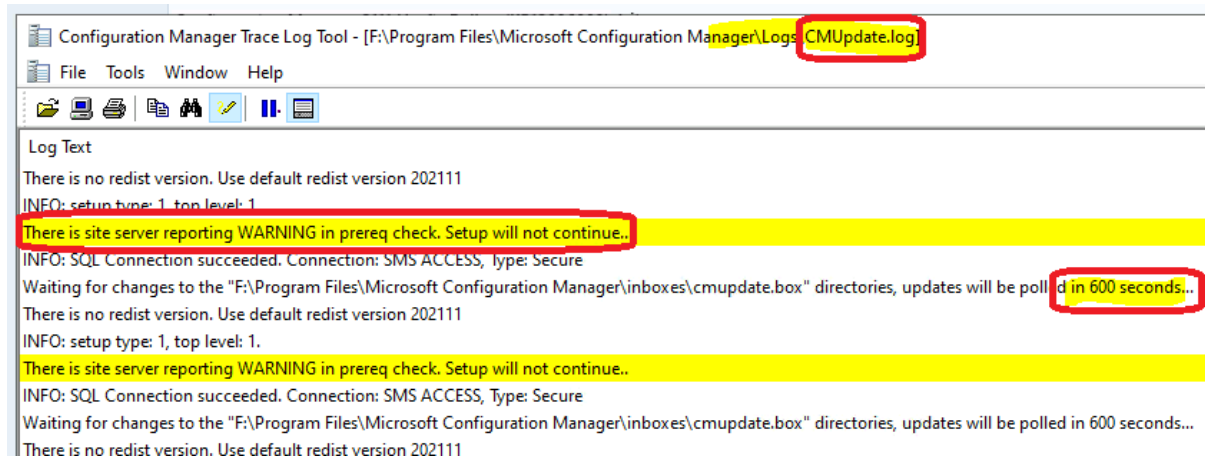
Configuration Manager Trace Log Tool - [F:\Program Files\Microsoft Configuration Manager\Logs\CMUpdate.log]

File Tools Window Help

Log Text

There is no redist version. Use default redist version 202111

INFO: setup type: 1, top level: 1.

There is site server reporting WARNING in prereq check. Setup will not continue..

INFO: SQL Connection succeeded. Connection: SMS ACCESS, Type: Secure

Waiting for changes to the "F:\Program Files\Microsoft Configuration Manager\inboxes\cmupdate.box" directories, updates will be polled in 600 seconds...

There is no redist version. Use default redist version 202111

INFO: setup type: 1, top level: 1.

There is site server reporting WARNING in prereq check. Setup will not continue..

INFO: SQL Connection succeeded. Connection: SMS ACCESS, Type: Secure

Waiting for changes to the "F:\Program Files\Microsoft Configuration Manager\inboxes\cmupdate.box" directories, updates will be polled in 600 seconds...

There is no redist version. Use default redist version 202111